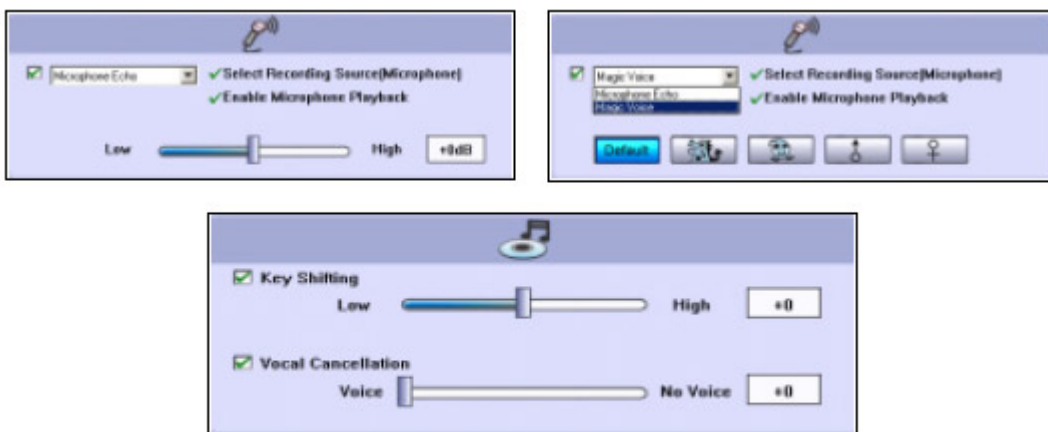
Microphone Echo
✓Select Recording Source(Microphone)
✓Enable Microphone Playback
Low
High
+0dB

Magic Voice
Microphone Echo
Magic Voice
✓Select Recording Source(Microphone)
✓Enable Microphone Playback
Default

Key Shifting
Low
High
+0

Vocal Cancellation
Voice
No Voice
+0